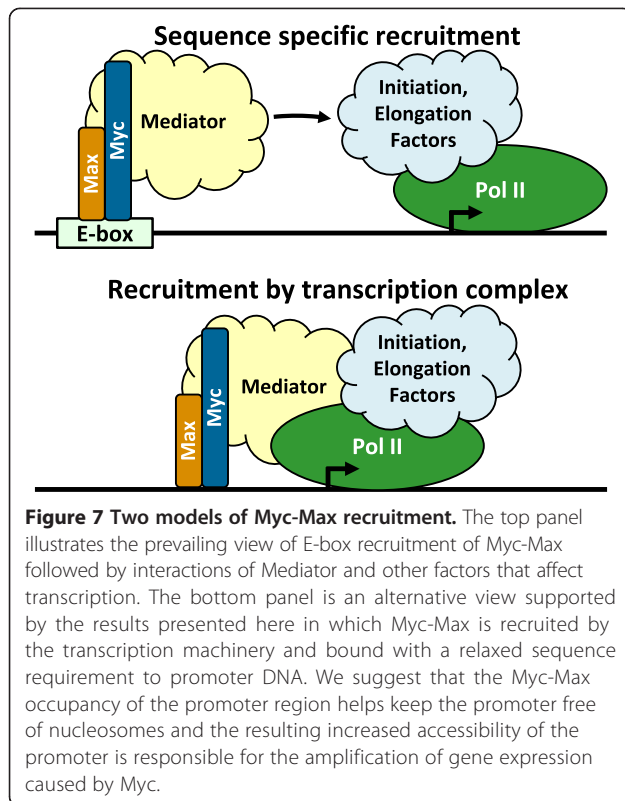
Sequence specific recruitment

Max

Myc

Mediator

Initiation, Elongation Factors

Pol II

E-box

Recruitment by transcription complex

Max

Myc

Mediator

Initiation, Elongation Factors

Pol II

**Figure 7 Two models of Myc-Max recruitment.** The top panel illustrates the prevailing view of E-box recruitment of Myc-Max followed by interactions of Mediator and other factors that affect transcription. The bottom panel is an alternative view supported by the results presented here in which Myc-Max is recruited by the transcription machinery and bound with a relaxed sequence requirement to promoter DNA. We suggest that the Myc-Max occupancy of the promoter region helps keep the promoter free of nucleosomes and the resulting increased accessibility of the promoter is responsible for the amplification of gene expression caused by Myc.